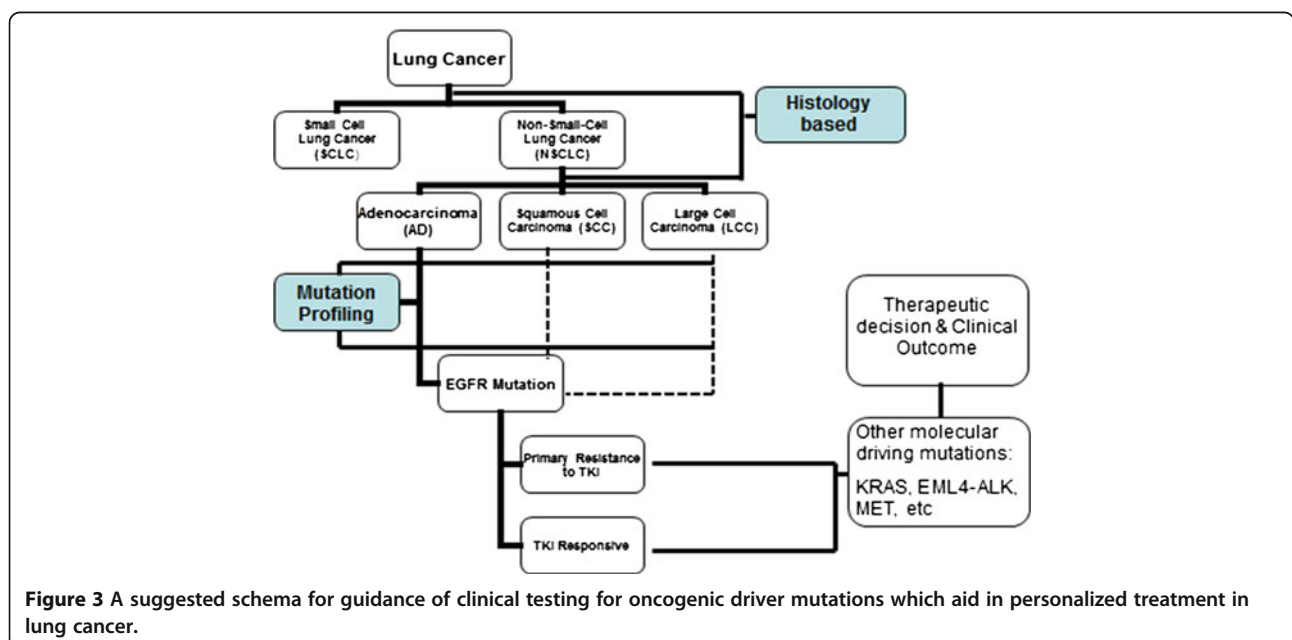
Lung Cancer

Small Cell Lung Cancer (SCLC)

Non-Small-Cell Lung Cancer (NSCLC)

Histology based

Adenocarcinoma (AD)

Squamous Cell Carcinoma (SCC)

Large Cell Carcinoma (LCC)

Mutation Profiling

Therapeutic decision & Clinical Outcome

EGFR Mutation

Primary Resistance to TKI

Other molecular driving mutations: KRAS, EML4-ALK, MET, etc

TKI Responsive

**Figure 3** **A suggested schema for guidance of clinical testing for oncogenic driver mutations which aid in personalized treatment in lung cancer.**